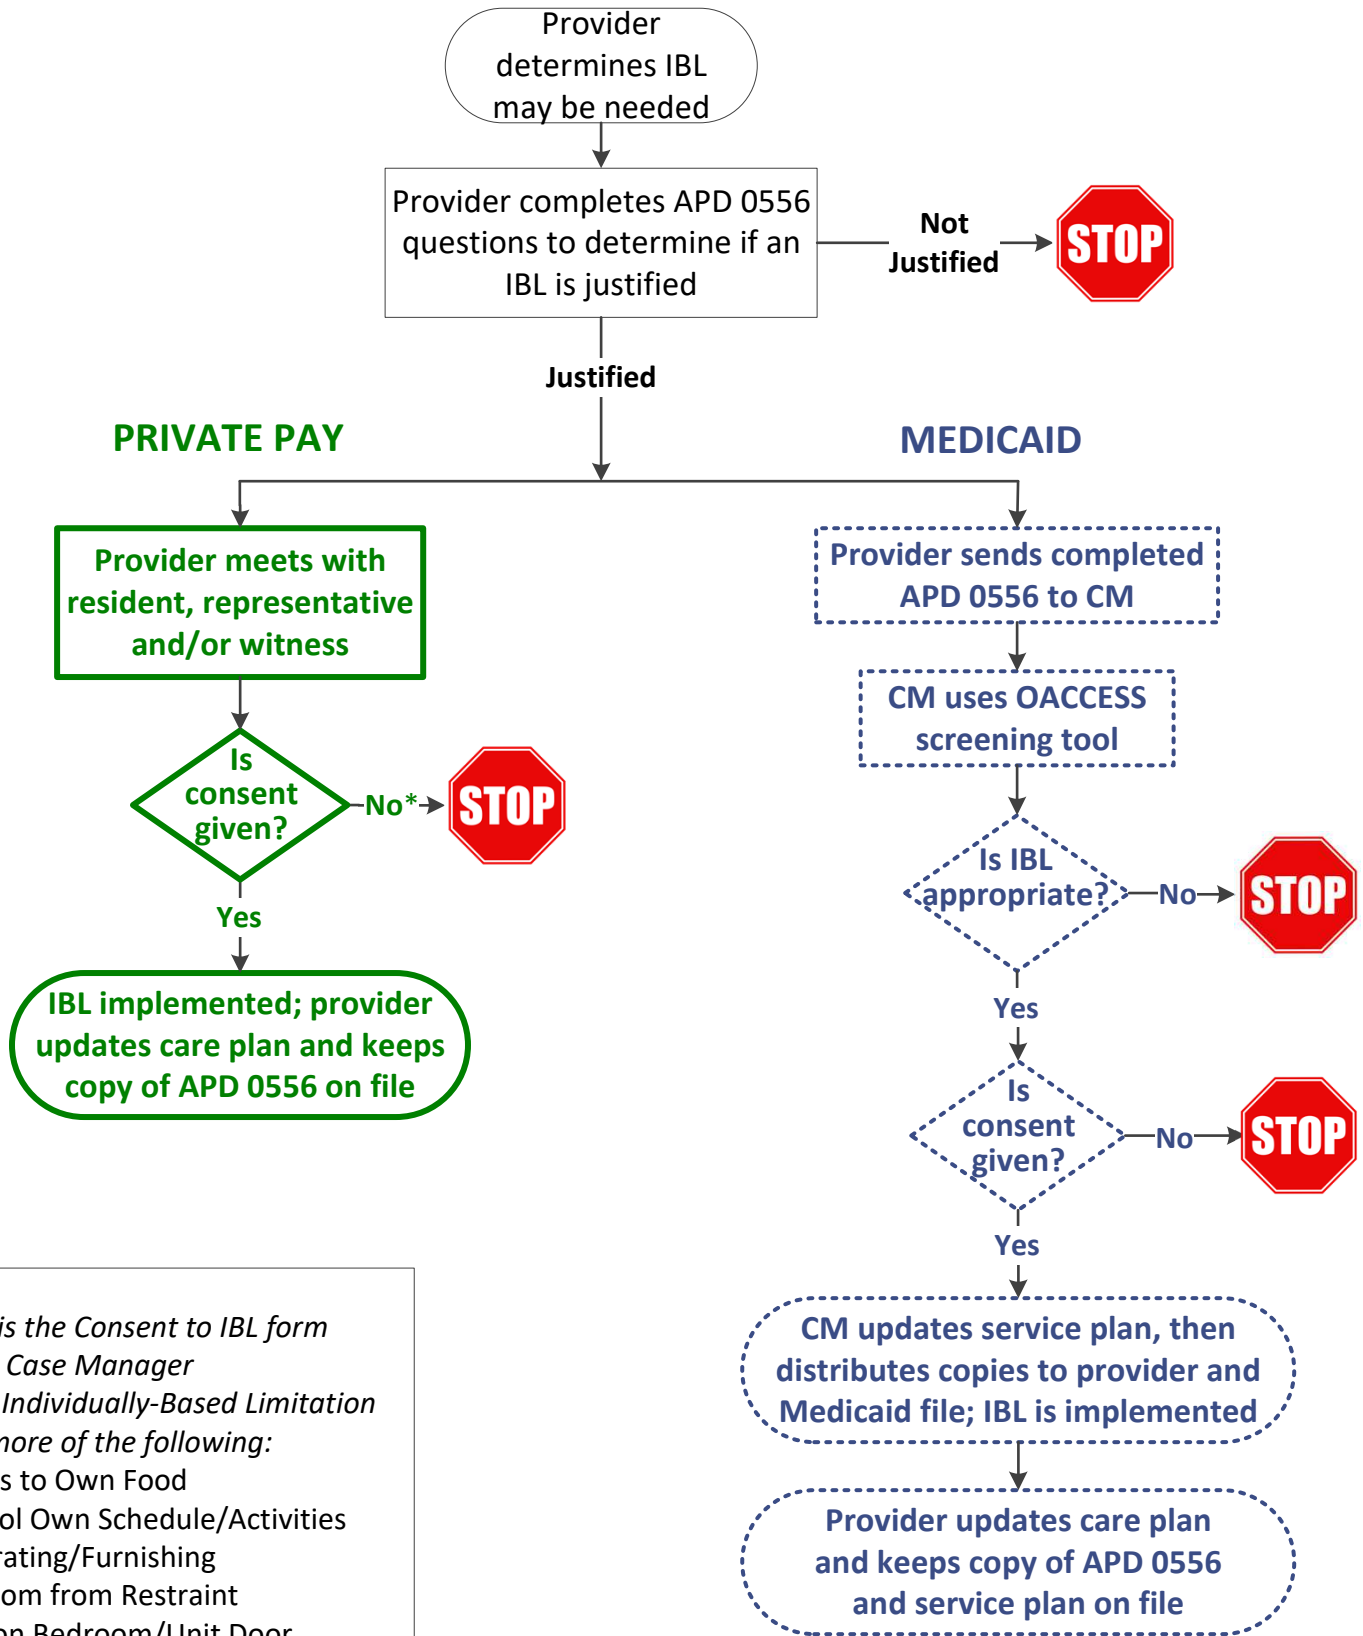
Provider determines IBL may be needed

Provider completes APD 0556 questions to determine if an IBL is justified

Not Justified

STOP

Justified

PRIVATE PAY

MEDICAID

Provider meets with resident, representative and/or witness

Is consent given?

No*

STOP

Yes

IBL implemented; provider updates care plan and keeps copy of APD 0556 on file

Provider sends completed APD 0556 to CM

CM uses OACCESS screening tool

Is IBL appropriate?

No

STOP

Yes

Is consent given?

No

STOP

Yes

CM updates service plan, then distributes copies to provider and Medicaid file; IBL is implemented

Provider updates care plan and keeps copy of APD 0556 and service plan on file

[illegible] is the Consent to IBL form
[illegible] Case Manager
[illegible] Individually-Based Limitation
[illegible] more of the following:
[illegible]s to Own Food
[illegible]ol Own Schedule/Activities
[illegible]rating/Furnishing
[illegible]om from Restraint
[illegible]n Bedroom/Unit Door